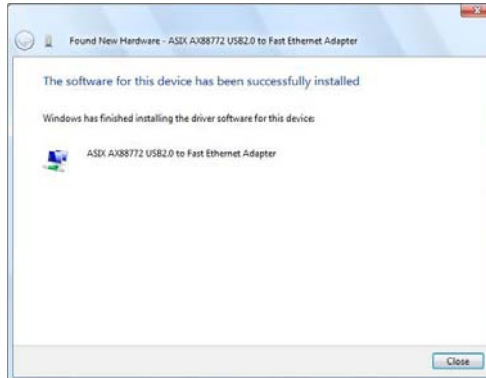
Found New Hardware - ASIX AX88772 USB2.0 to Fast Ethernet Adapter

The software for this device has been successfully installed

Windows has finished installing the driver software for this device:

ASIX AX88772 USB2.0 to Fast Ethernet Adapter

Close